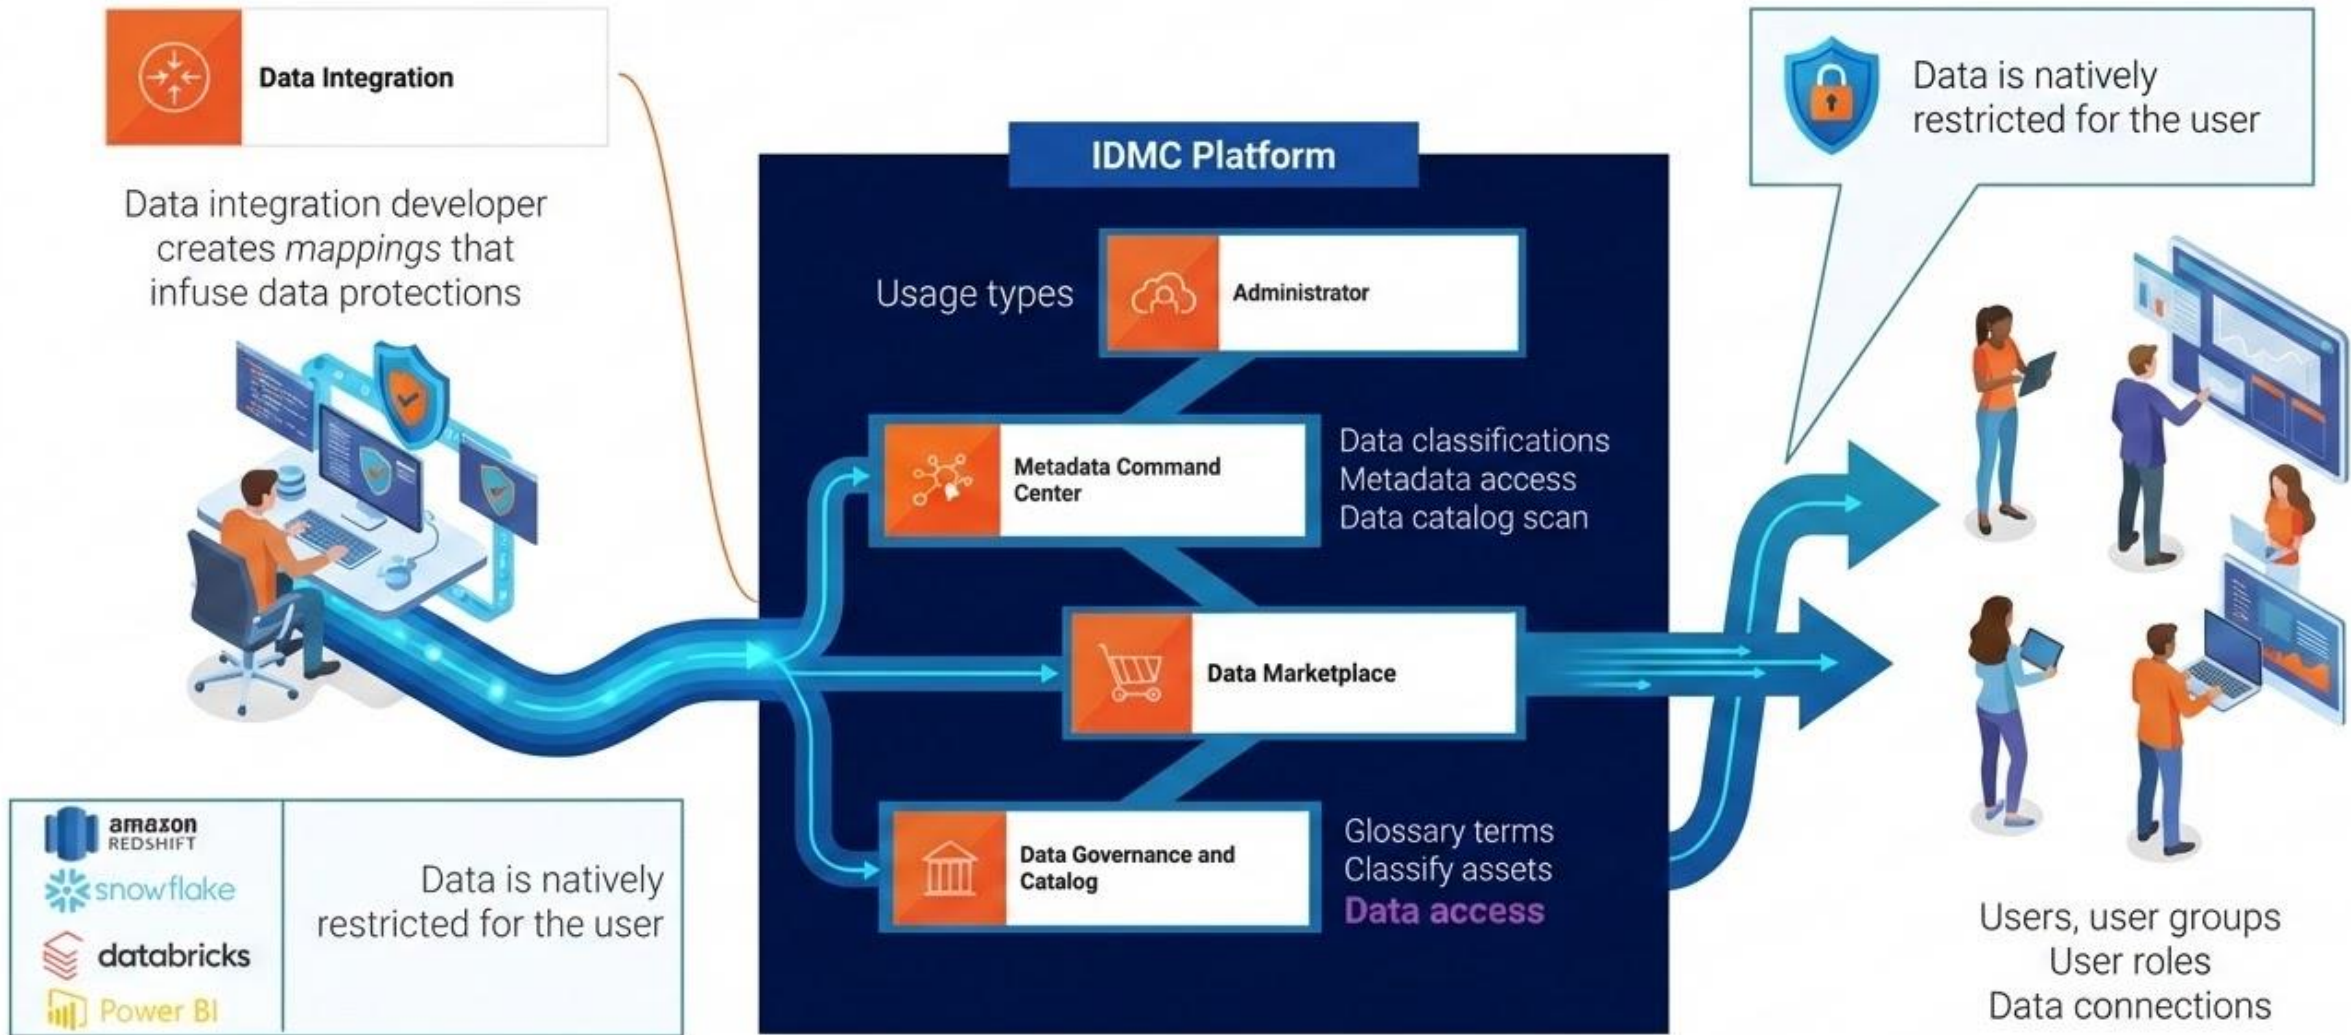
Data Integration

Data integration developer creates *mappings* that infuse data protections

amazon REDSHIFT
snowflake
databricks
Power BI

Data is natively restricted for the user

IDMC Platform

Usage types

Administrator

Metadata Command Center

Data classifications
Metadata access
Data catalog scan

Data Marketplace

Data Governance and Catalog

Glossary terms
Classify assets
Data access

Data is natively restricted for the user

Users, user groups
User roles
Data connections